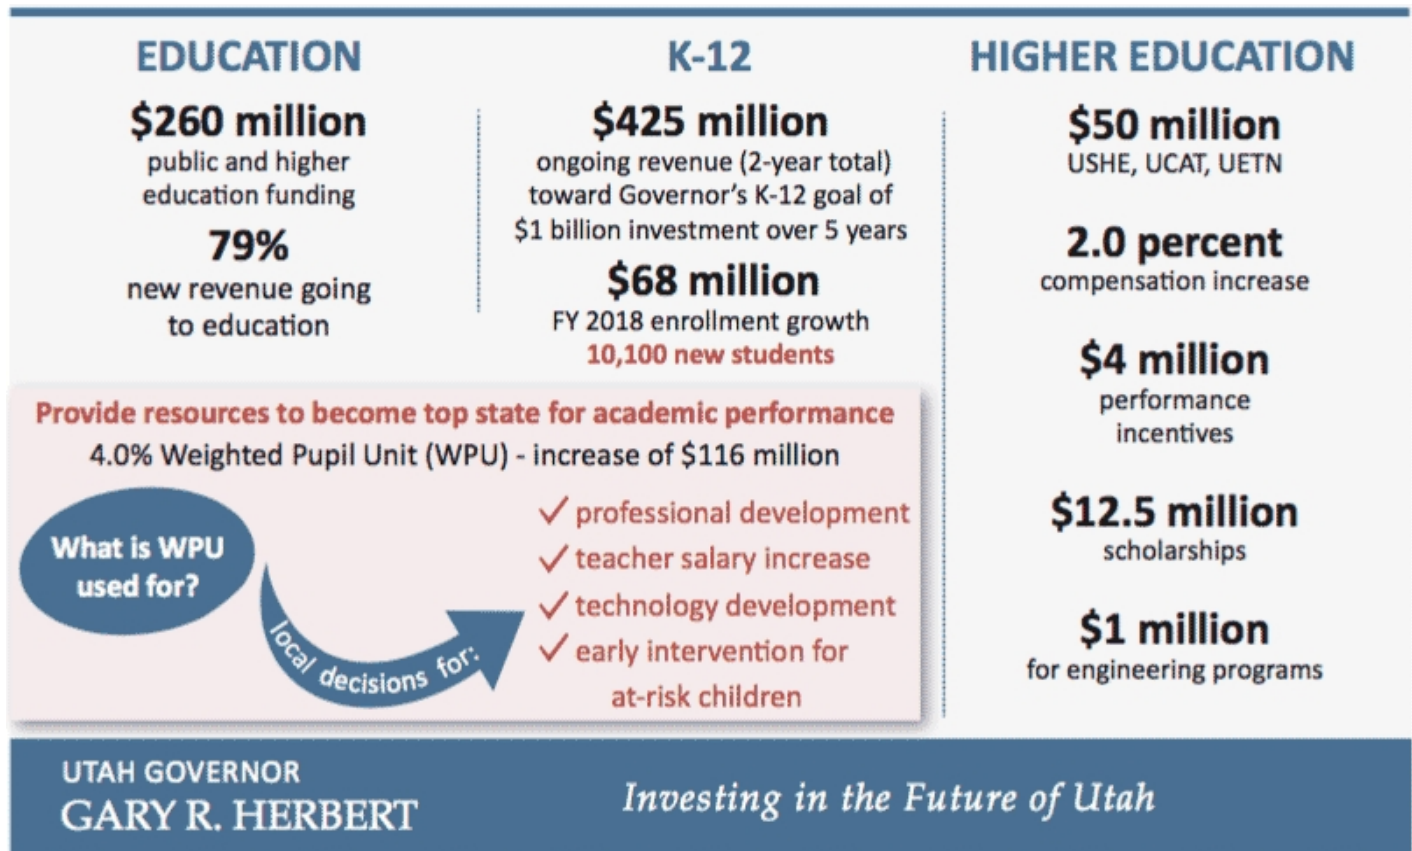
EDUCATION

$260 million
public and higher education funding

79%
new revenue going to education

K-12

$425 million
ongoing revenue (2-year total) toward Governor's K-12 goal of $1 billion investment over 5 years

$68 million
FY 2018 enrollment growth
10,100 new students

HIGHER EDUCATION

$50 million
USHE, UCAT, UETN

2.0 percent
compensation increase

$4 million
performance incentives

$12.5 million
scholarships

$1 million
for engineering programs

Provide resources to become top state for academic performance
4.0% Weighted Pupil Unit (WPU) - increase of $116 million

What is WPU used for?

local decisions for:

✓ professional development
✓ teacher salary increase
✓ technology development
✓ early intervention for at-risk children

UTAH GOVERNOR
GARY R. HERBERT

Investing in the Future of Utah